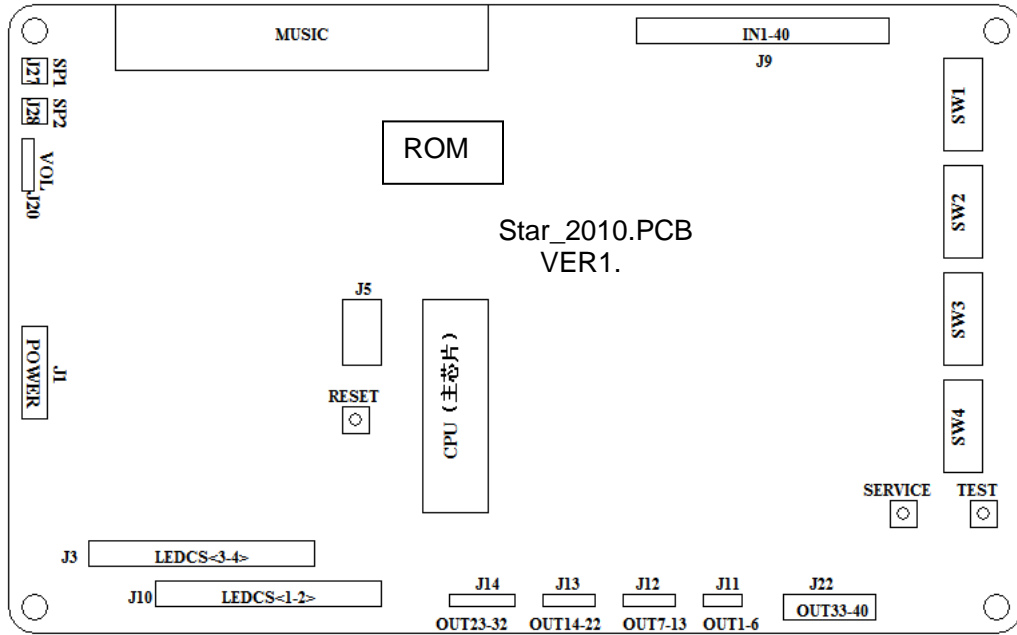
MUSIC

IN1-40
J9

SP1 J27
SP2 J28
VOL J20

ROM

SW1
SW2
SW3
SW4

Star_2010.PCB
VER1.

J5

J1 POWER

RESET

CPU（主芯片）

SERVICE
TEST

J3 LEDCS<3-4>
J10 LEDCS<1-2>

J14
OUT23-32
J13
OUT14-22
J12
OUT7-13
J11
OUT1-6
J22
OUT33-40